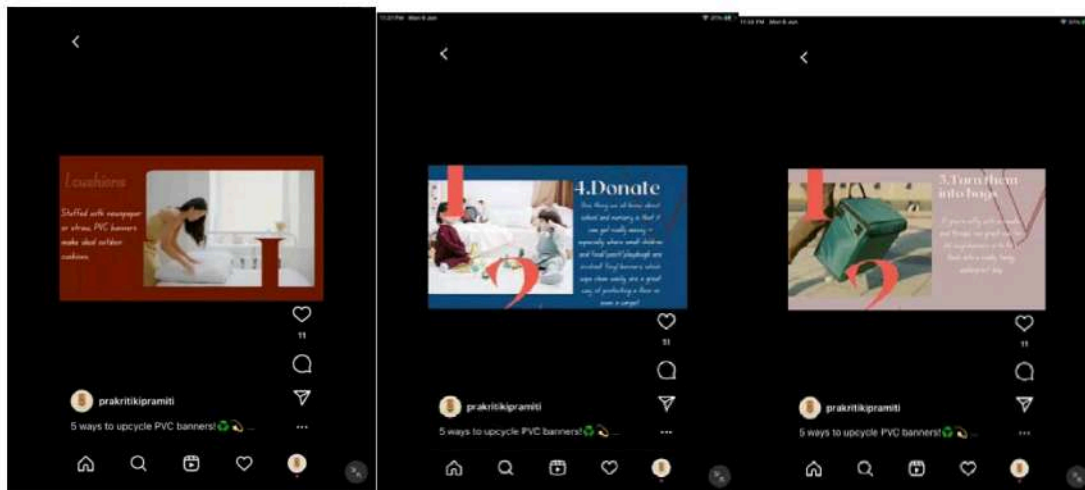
Cushions

Stuffed with newspaper or straw, PVC banners make ideal outdoor cushions.

11

prakritikipramiti

5 ways to upcycle PVC banners! ♻️ ...

4.Donate

One thing we all know about school and nursery is that it can get really messy – especially where small children and food/paint/playdough are involved. Vinyl banners which wipe clean easily are a great way of protecting a floor or even a carpet!

11

prakritikipramiti

5 ways to upcycle PVC banners! ♻️ ...

3.Turn them into bags

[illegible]

11

prakritikipramiti

5 ways to upcycle PVC banners! ♻️ ...